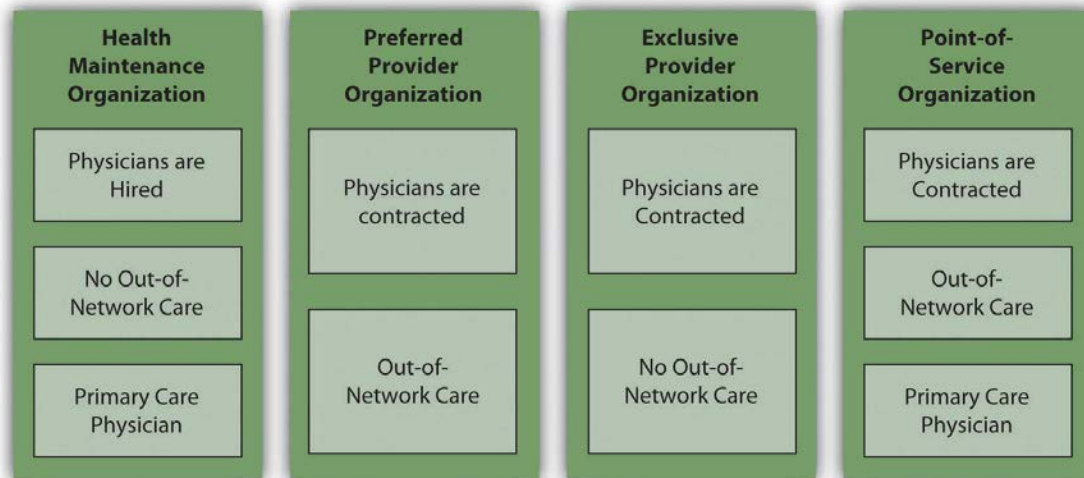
Health Maintenance Organization

Physicians are Hired

No Out-of-Network Care

Primary Care Physician

Preferred Provider Organization

Physicians are contracted

Out-of-Network Care

Exclusive Provider Organization

Physicians are Contracted

No Out-of-Network Care

Point-of-Service Organization

Physicians are Contracted

Out-of-Network Care

Primary Care Physician